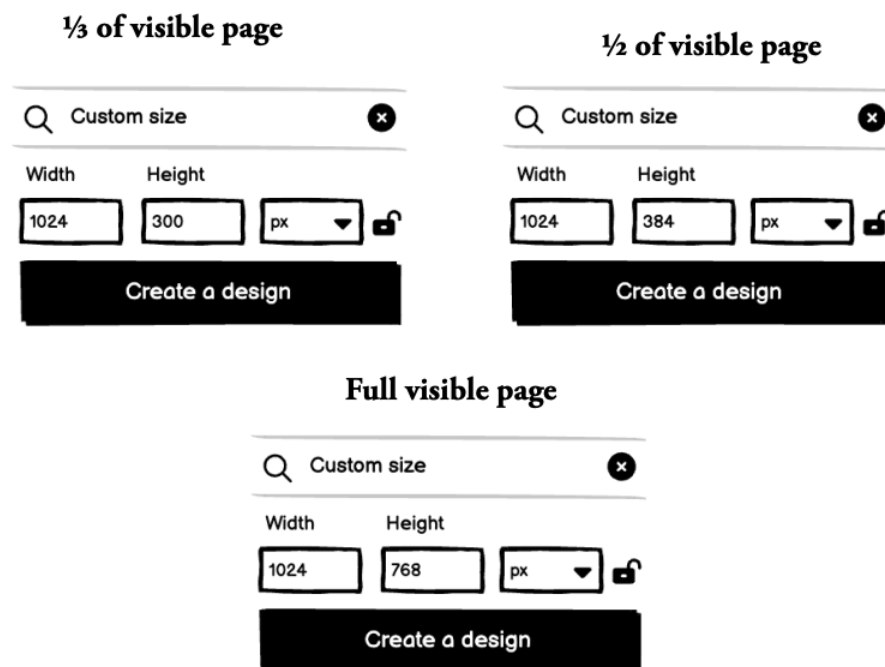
⅓ of visible page

Custom size

Width Height

1024 300 px

Create a design

½ of visible page

Custom size

Width Height

1024 384 px

Create a design

Full visible page

Custom size

Width Height

1024 768 px

Create a design